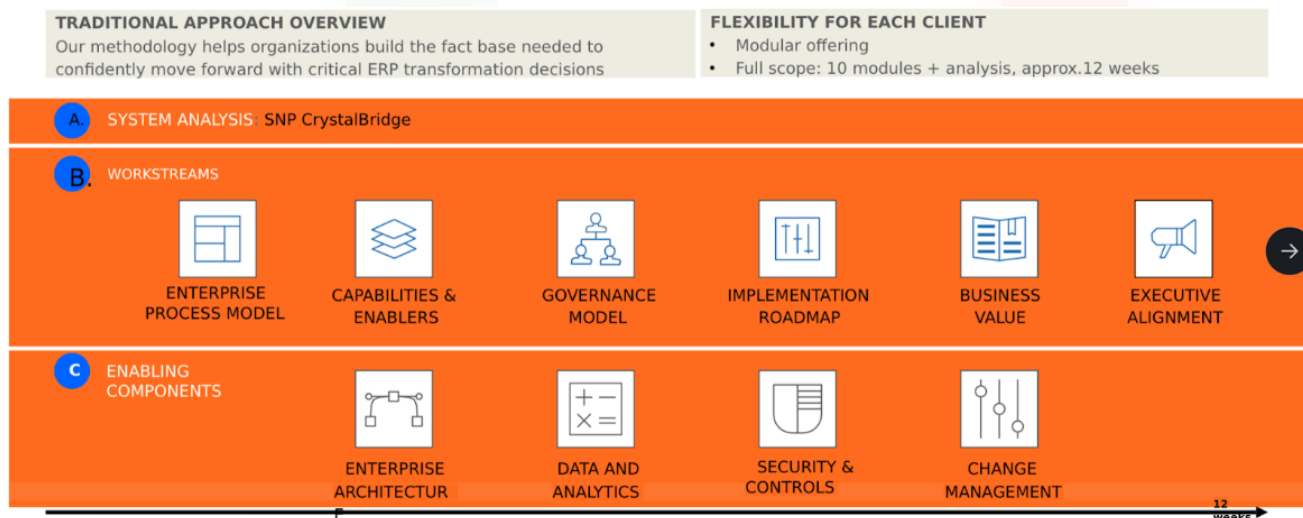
TRADITIONAL APPROACH OVERVIEW
Our methodology helps organizations build the fact base needed to confidently move forward with critical ERP transformation decisions

FLEXIBILITY FOR EACH CLIENT
• Modular offering
• Full scope: 10 modules + analysis, approx.12 weeks

A. SYSTEM ANALYSIS: SNP CrystalBridge

B. WORKSTREAMS

ENTERPRISE PROCESS MODEL

CAPABILITIES & ENABLERS

GOVERNANCE MODEL

IMPLEMENTATION ROADMAP

BUSINESS VALUE

EXECUTIVE ALIGNMENT

C ENABLING COMPONENTS

ENTERPRISE ARCHITECTUR E

DATA AND ANALYTICS

SECURITY & CONTROLS

CHANGE MANAGEMENT

12 weeks